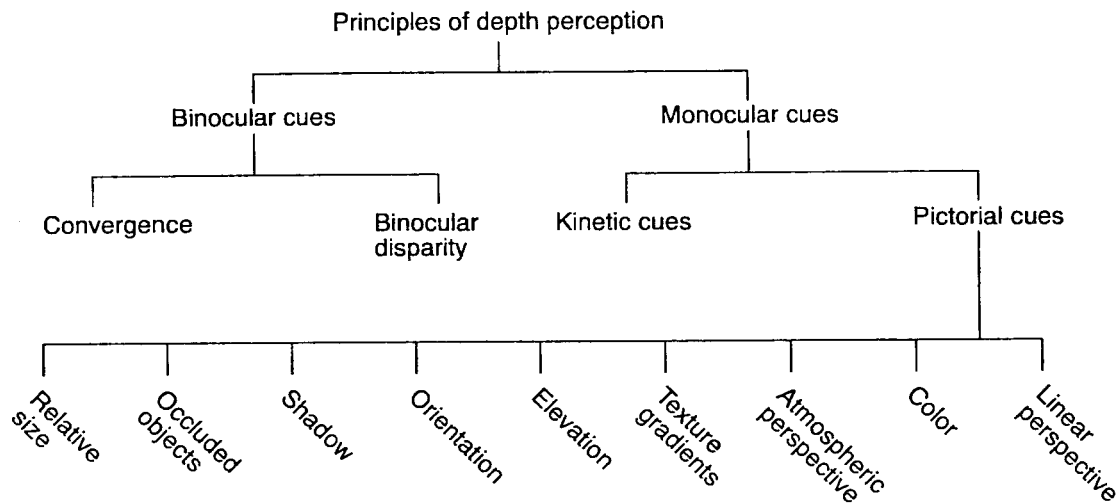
Principles of depth perception

Binocular cues

Monocular cues

Convergence

Binocular disparity

Kinetic cues

Pictorial cues

Relative size

Occluded objects

Shadow

Orientation

Elevation

Texture gradients

Atmospheric perspective

Color

Linear perspective